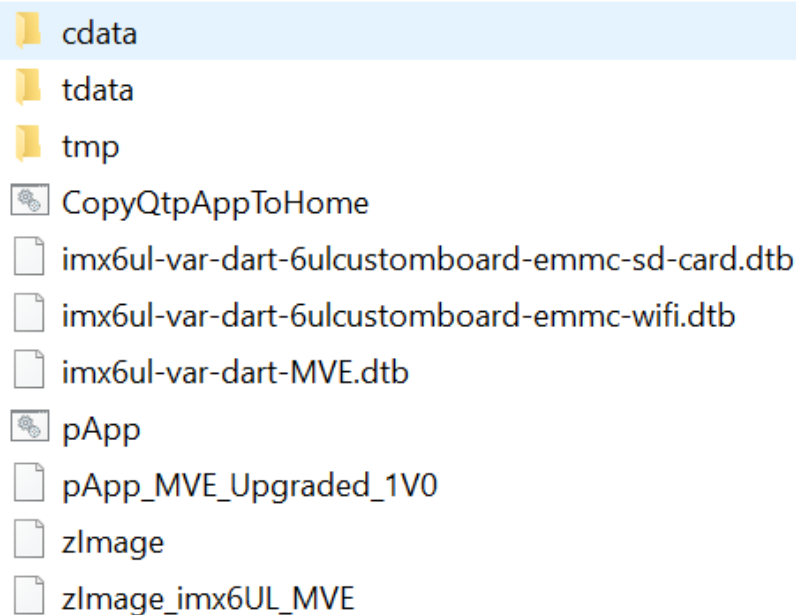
cdata
tdata
tmp
CopyQtpAppToHome
imx6ul-var-dart-6ulcustomboard-emmc-sd-card.dtb
imx6ul-var-dart-6ulcustomboard-emmc-wifi.dtb
imx6ul-var-dart-MVE.dtb
pApp
pApp_MVE_Upgraded_1V0
zImage
zImage_imx6UL_MVE